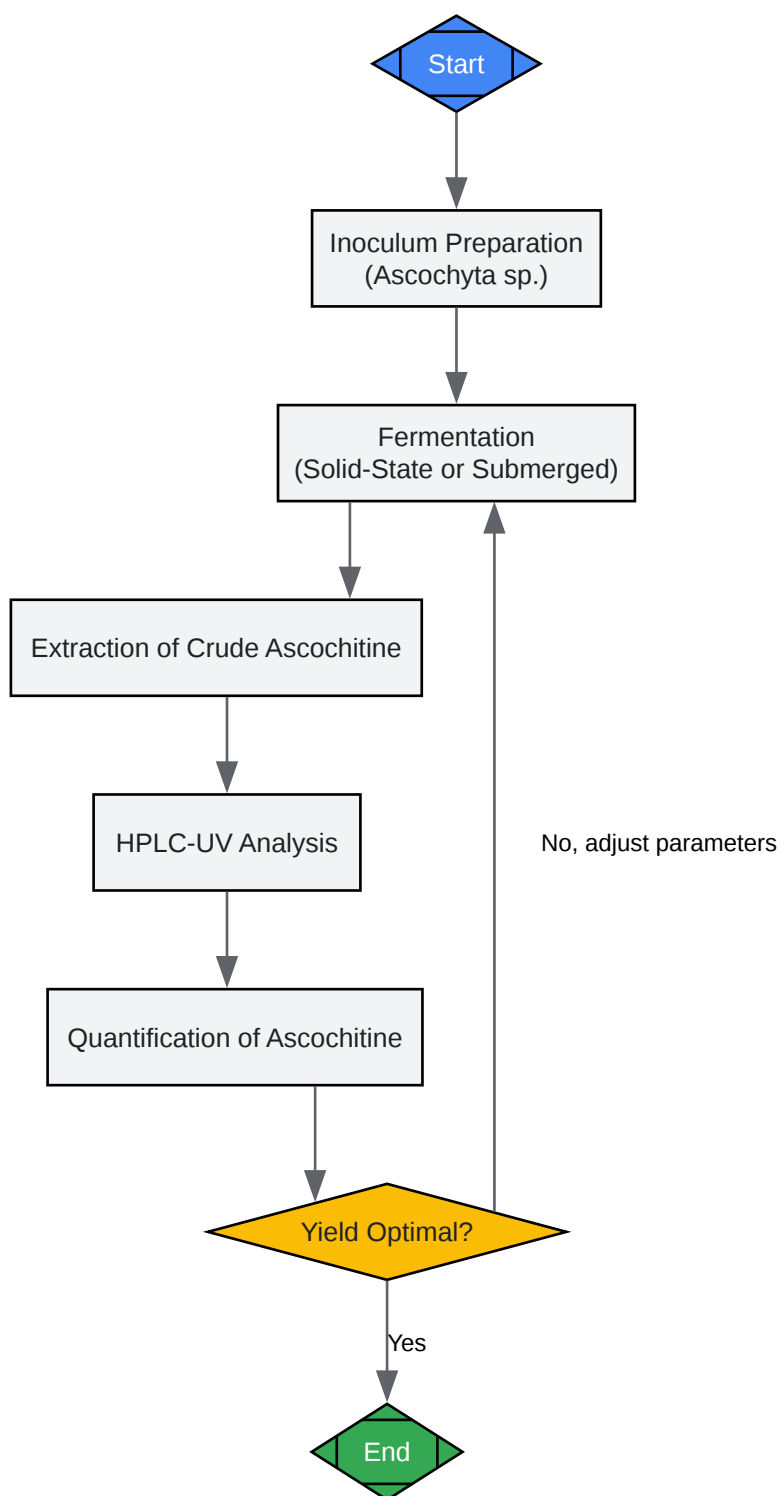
Start

Inoculum Preparation
(Ascochyta sp.)

Fermentation
(Solid-State or Submerged)

Extraction of Crude Ascochitine

HPLC-UV Analysis

Quantification of Ascochitine

Yield Optimal?

No, adjust parameters

Yes

End